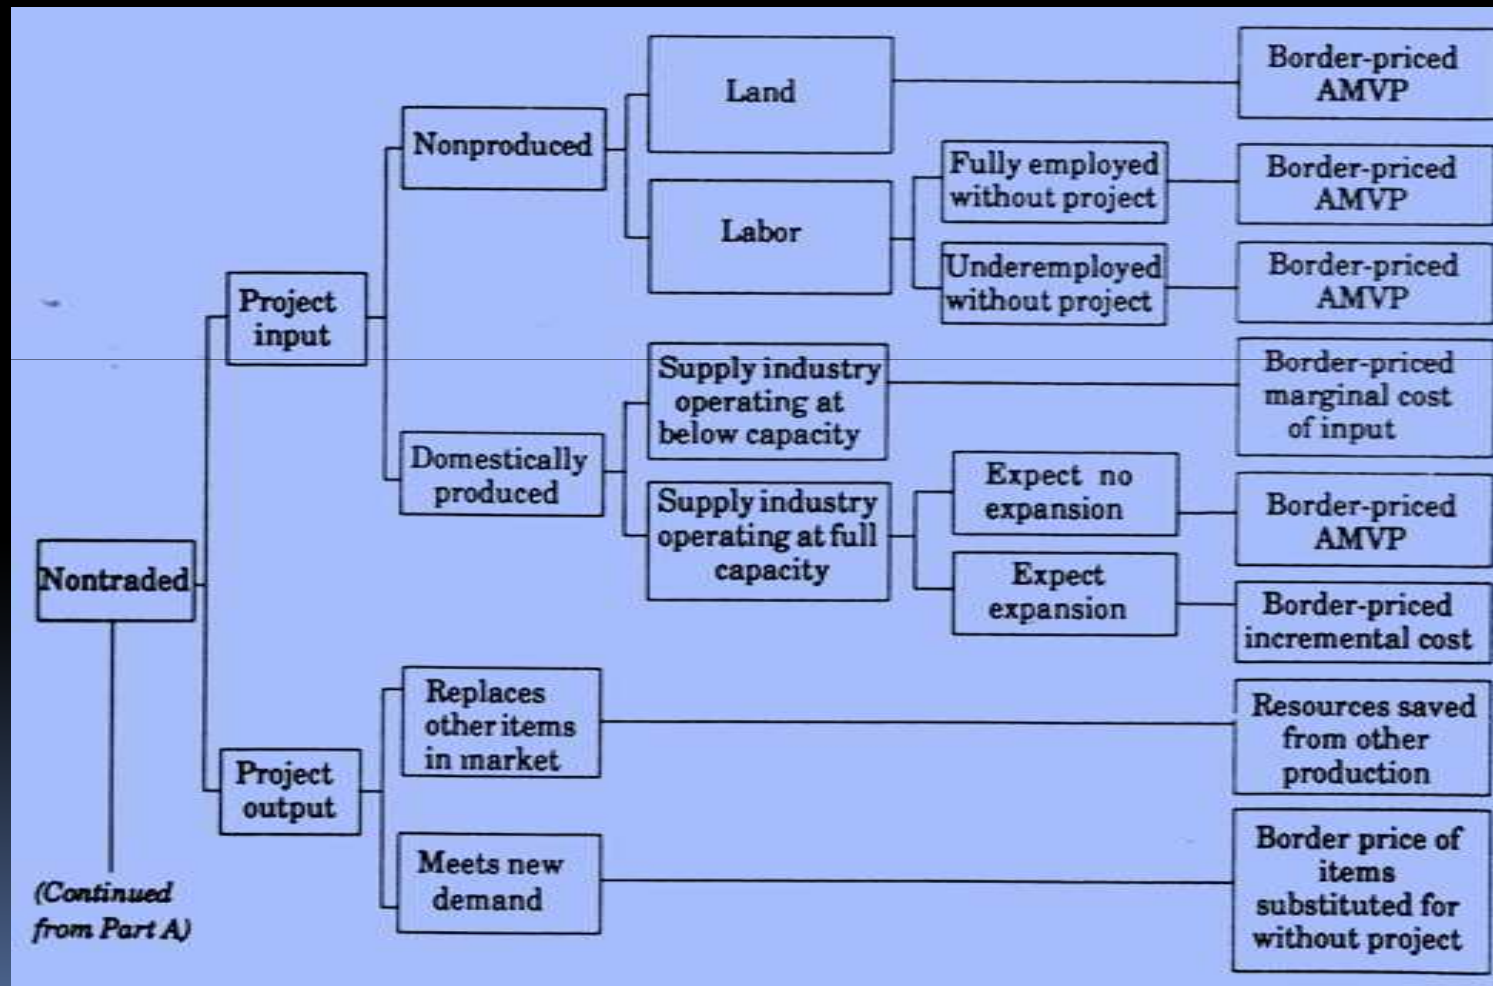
Nontraded

Project input

Nonproduced

Land

Border-priced AMVP

Labor

Fully employed without project

Border-priced AMVP

Underemployed without project

Border-priced AMVP

Domestically produced

Supply industry operating at below capacity

Border-priced marginal cost of input

Supply industry operating at full capacity

Expect no expansion

Border-priced AMVP

Expect expansion

Border-priced incremental cost

Project output

Replaces other items in market

Resources saved from other production

Meets new demand

Border price of items substituted for without project

(Continued from Part A)